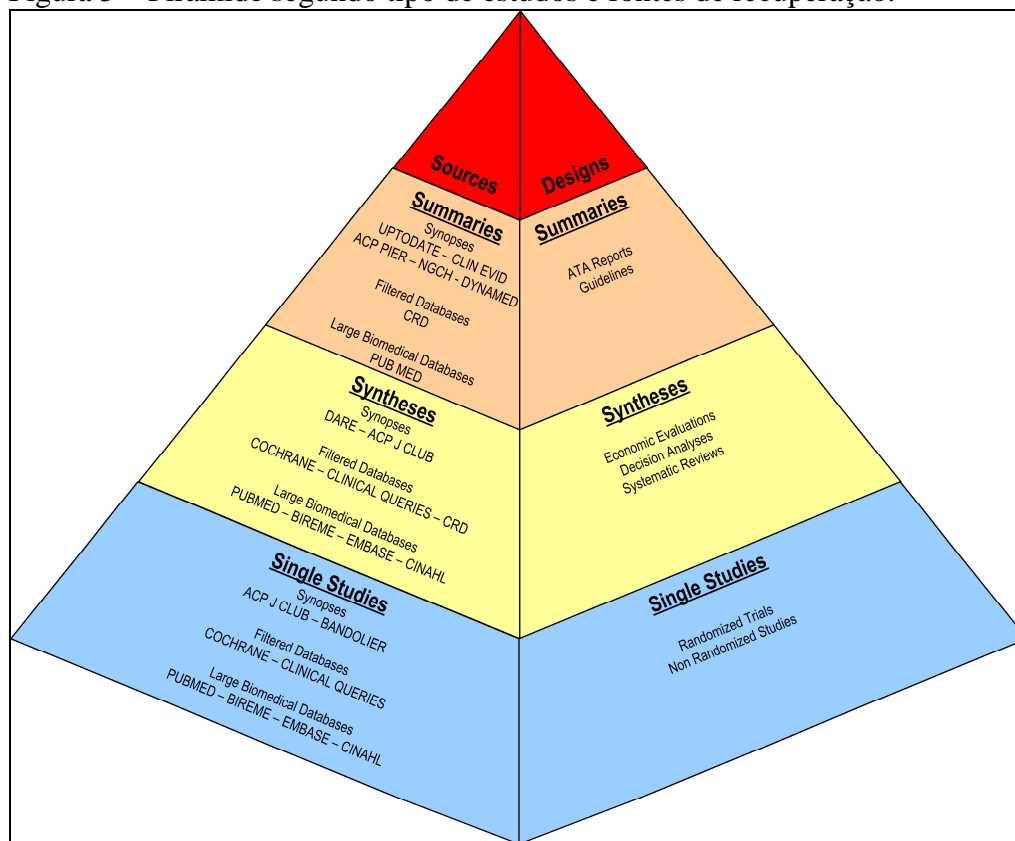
Figura 3 – Pirâmide segundo tipo de estudos e fontes de recuperação.

Sources

Designs

Summaries
Synopses
UPTODATE – CLIN EVID
ACP PIER – NGCH - DYNAMED
Filtered Databases
CRD
Large Biomedical Databases
PUB MED

Summaries
ATA Reports
Guidelines

Syntheses
Synopses
DARE – ACP J CLUB
Filtered Databases
COCHRANE – CLINICAL QUERIES – CRD
Large Biomedical Databases
PUBMED – BIREME – EMBASE – CINAHL

Syntheses
Economic Evaluations
Decision Analyses
Systematic Reviews

Single Studies
Synopses
ACP J CLUB – BANDOLIER
Filtered Databases
COCHRANE – CLINICAL QUERIES
Large Biomedical Databases
PUBMED – BIREME – EMBASE – CINAHL

Single Studies
Randomized Trials
Non Randomized Studies